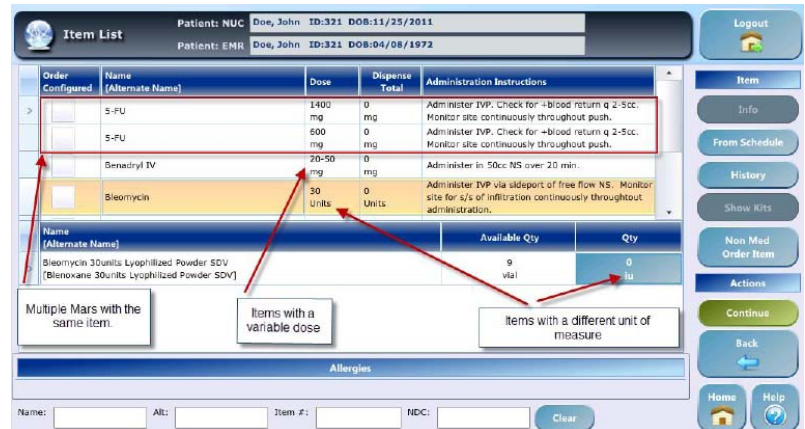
Item List

Patient: NUC Doe, John ID:321 DOB:11/25/2011

Patient: EMR Doe, John ID:321 DOB:04/08/1972

Logout

| Order Configured | Name [Alternate Name] | Dose | Dispense Total | Administration Instructions |
|---|---|---|---|---|
| | 5-FU | 1400 mg | 0 mg | Administer IVP. Check for +blood return q 2-5cc. Monitor site continuously throughout push. |
| | 5-FU | 600 mg | 0 mg | Administer IVP. Check for +blood return q 2-5cc. Monitor site continuously throughout push. |
| | Benadryl IV | 20-50 mg | 0 mg | Administer in 50cc NS over 20 min. |
| | Bleomycin | 30 Units | 0 Units | Administer IVP via sideport of free flow NS. Monitor site for s/s of infiltration continuously throughtout administration. |

| Name [Alternate Name] | Available Qty | Qty |
|---|---|---|
| Bleomycin 30units Lyophilized Powder SDV [Blenoxane 30units Lyophilized Powder SDV] | 9 vial | 0 iu |

Multiple Mars with the same item.

Items with a variable dose

Items with a different unit of measure

Allergies

Item

Info

From Schedule

History

Show Kits

Non Med Order Item

Actions

Continue

Back

Home

Help

Name: Alt: Item #: NDC: Clear